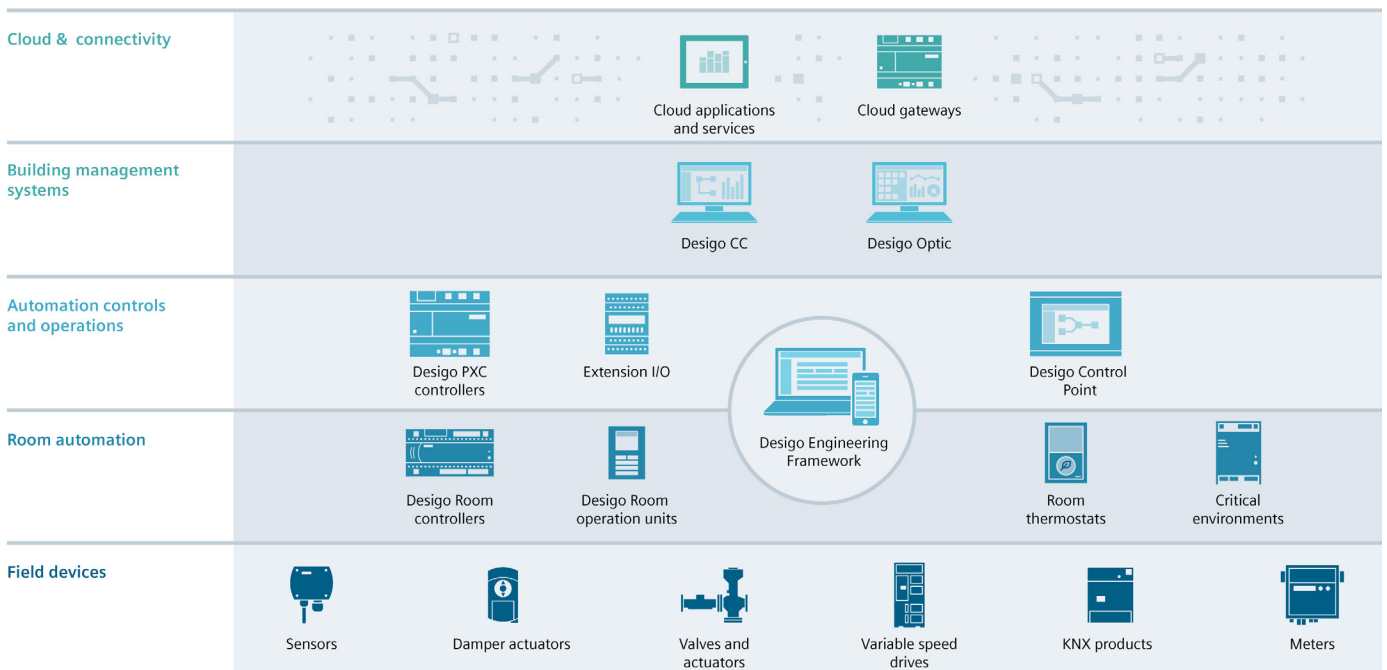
Cloud & connectivity

Cloud applications and services

Cloud gateways

Building management systems

Desigo CC

Desigo Optic

Automation controls and operations

Desigo PXC controllers

Extension I/O

Desigo Control Point

Desigo Engineering Framework

Room automation

Desigo Room controllers

Desigo Room operation units

Room thermostats

Critical environments

Field devices

Sensors

Damper actuators

Valves and actuators

Variable speed drives

KNX products

Meters